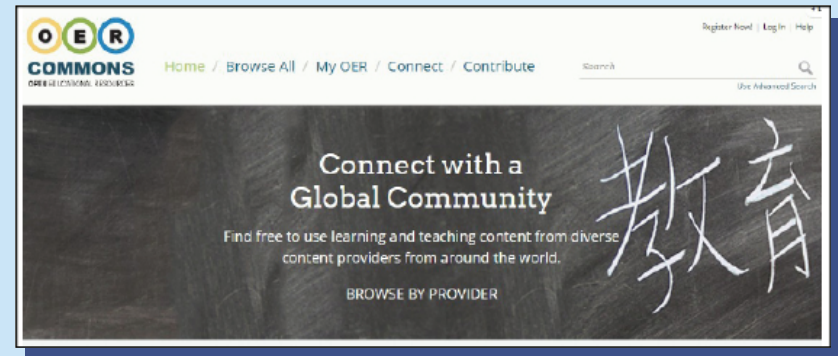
O E R
COMMONS
OPEN EDUCATIONAL RESOURCES

Home / Browse All / My OER / Connect / Contribute

Register Now! | Log In | Help

Search

Use Advanced Search

Connect with a Global Community

Find free to use learning and teaching content from diverse content providers from around the world.

BROWSE BY PROVIDER

教育